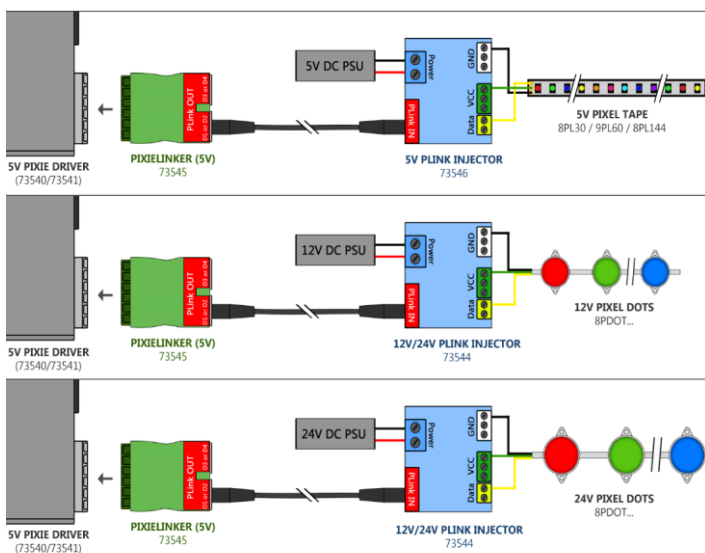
5V DC PSU

Power

GND

VCC

Data

PLink IN

PLink OUT

D3 or D4

D1 or D2

5V PIXIE DRIVER
(73540/73541)

PIXIELINKER (5V)
73545

5V PLINK INJECTOR
73546

5V PIXEL TAPE
8PL30 / 9PL60 / 8PL144

12V DC PSU

Power

GND

VCC

Data

PLink IN

PLink OUT

D3 or D4

D1 or D2

5V PIXIE DRIVER
(73540/73541)

PIXIELINKER (5V)
73545

12V/24V PLINK INJECTOR
73544

12V PIXEL DOTS
8PDOT...

24V DC PSU

Power

GND

VCC

Data

PLink IN

PLink OUT

D3 or D4

D1 or D2

5V PIXIE DRIVER
(73540/73541)

PIXIELINKER (5V)
73545

12V/24V PLINK INJECTOR
73544

24V PIXEL DOTS
8PDOT...